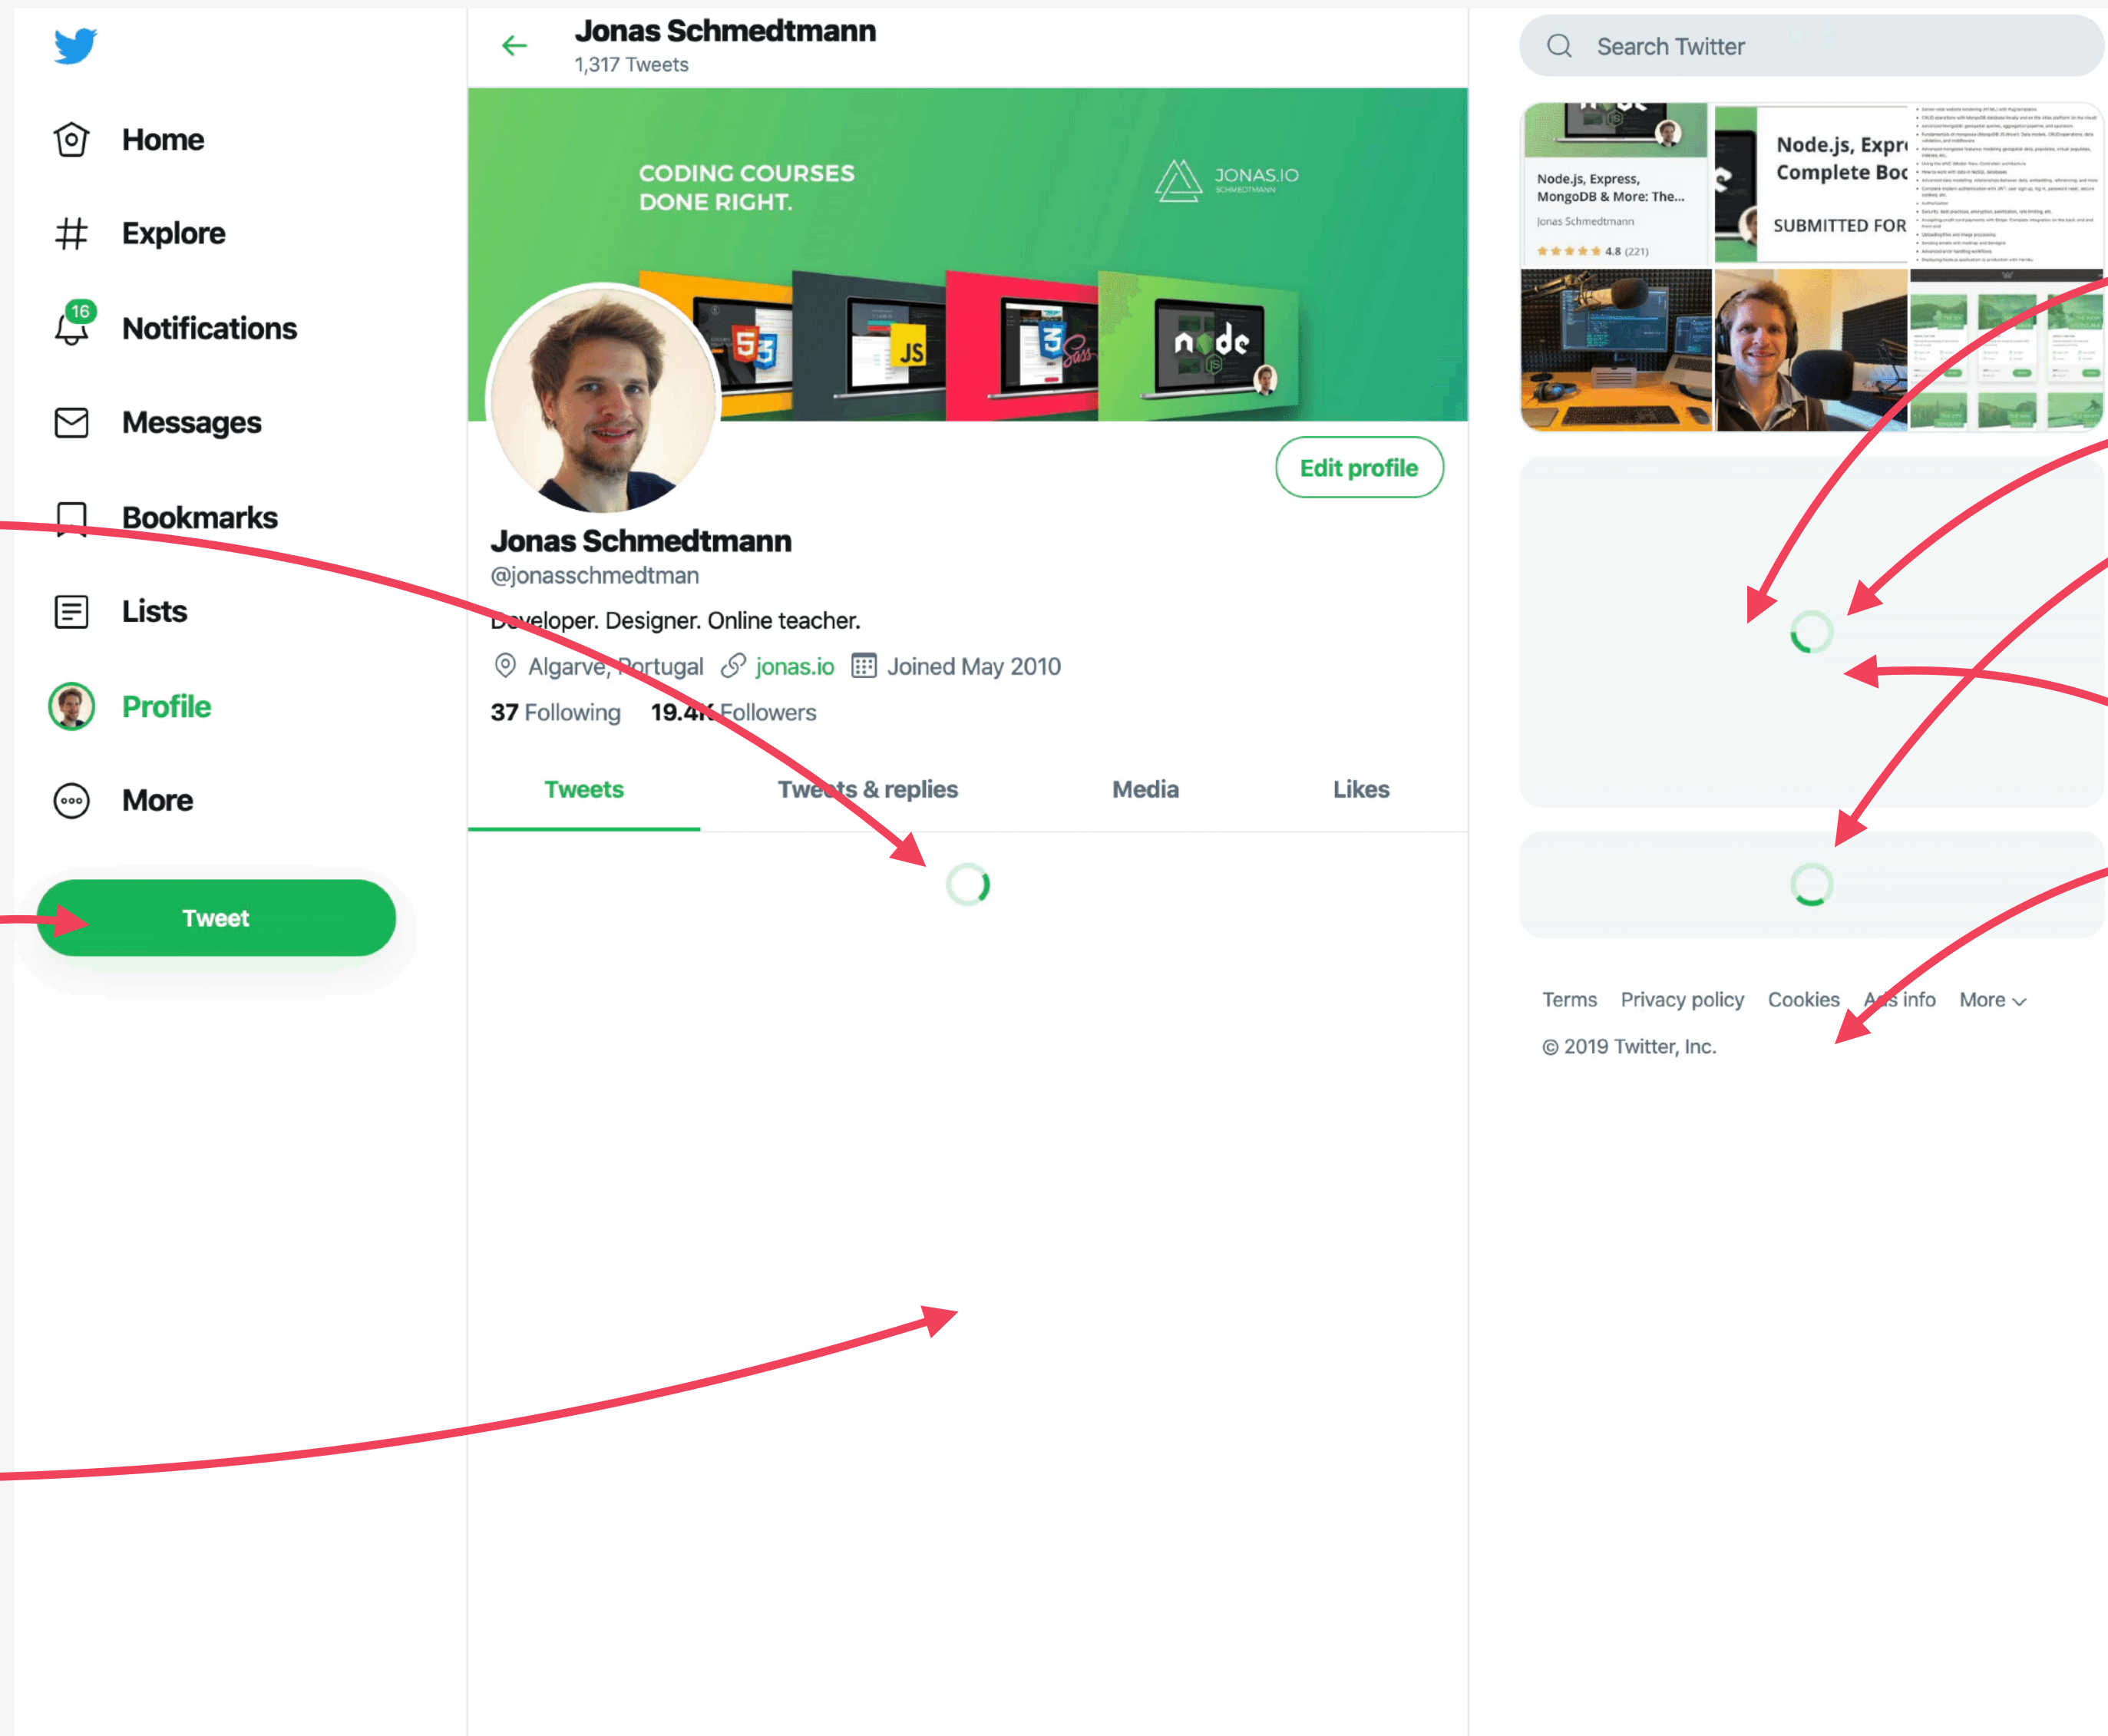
Home

Explore

16
Notifications

Messages

Bookmarks

Lists

Profile

More

Tweet

Jonas Schmedtmann
1,317 Tweets

CODING COURSES DONE RIGHT.

JONAS.IO
SCHMEDTMANN

JS

Edit profile

Jonas Schmedtmann
@jonasschmedtman

Developer. Designer. Online teacher.

Algarve, Portugal jonas.io Joined May 2010

37 Following 19.4K Followers

Tweets Tweets & replies Media Likes

Search Twitter

Node.js, Express, MongoDB & More: The...
Jonas Schmedtmann
4.8 (221)

Node.js, Expr
Complete Boo
SUBMITTED FOR

Terms Privacy policy Cookies Ads info More

© 2019 Twitter, Inc.